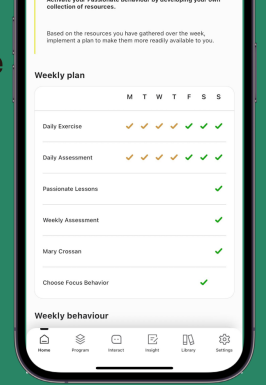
Achieve your Passionate behaviour by developing your own collection of resources.

Based on the resources you have gathered over the week, implement a plan to make them more readily available to you.

Weekly plan

| | M | T | W | T | F | S | S |
|---|---|---|---|---|---|---|---|
| Daily Exercise | ✓ | ✓ | ✓ | ✓ | ✓ | ✓ | ✓ |
| Daily Assessment | ✓ | ✓ | ✓ | ✓ | ✓ | ✓ | ✓ |
| Passionate Lessons | | | | | | | ✓ |
| Weekly Assessment | | | | | | | ✓ |
| Mary Crossan | | | | | | | ✓ |
| Choose Focus Behavior | | | | | | ✓ | |

Weekly behaviour

Home Program Interact Insight Library Settings